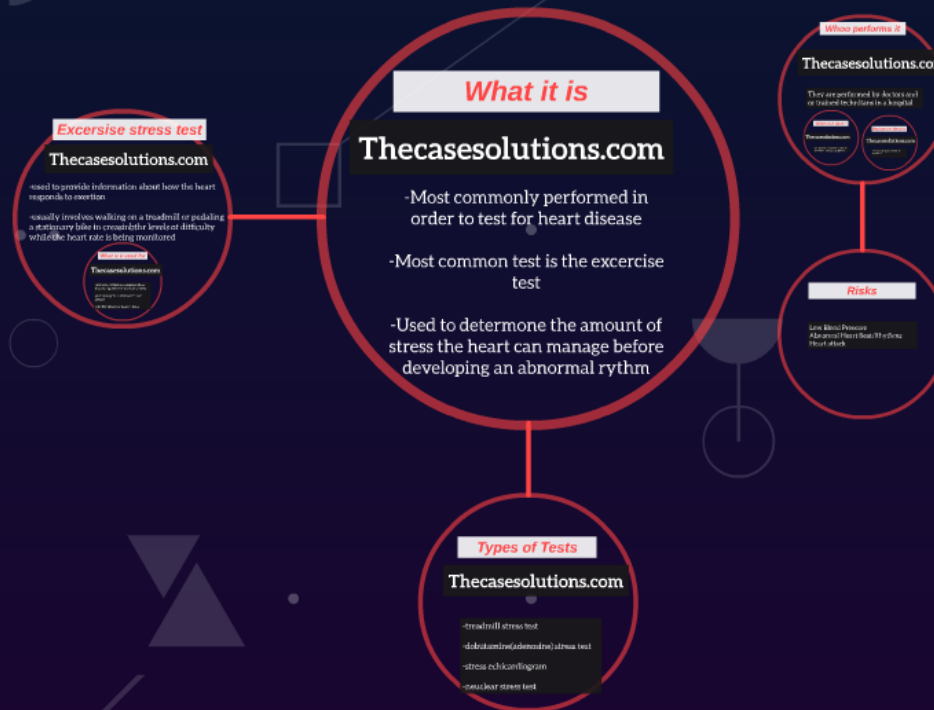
What it is

Thecasesolutions.com

-Most commonly performed in order to test for heart disease

-Most common test is the excercise test

-Used to determone the amount of stress the heart can manage before developing an abnormal rythm

Excersise stress test

Thecasesolutions.com

-used to provide information about how the heart responds to exertion

-usually involves walking on a treadmill or pedaling a stationary bike in creasingthr levels of difficulty while the heart rate is being monitored

What is a stress tes

Thecasesolutions.com

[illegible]

Whoo performs it

Thecasesolutions.com

They are performed by doctors and or trained technitians in a hospital

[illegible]

Thecasesolutions.com

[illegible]

Thecasesolutions.com

Risks

Low Blood Pressure
Abnormal Heart Beat/Rhythms
Heart attack

Types of Tests

Thecasesolutions.com

-treadmill stress test

-dobutamine(adenosine) stress test

-stress echicardiogram

-neuclear stress test